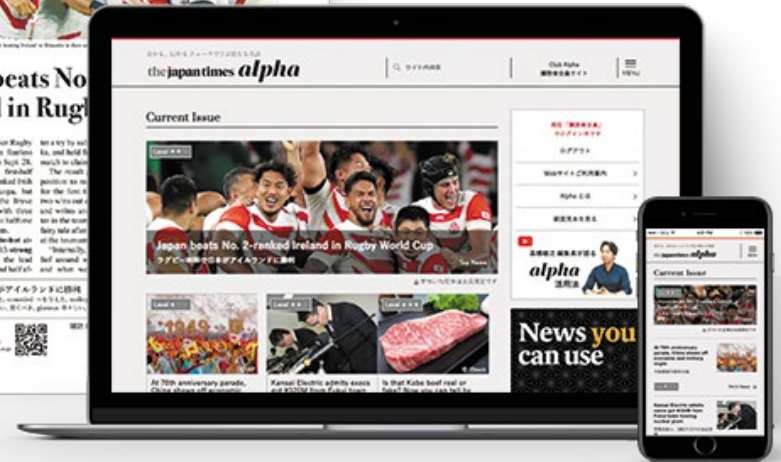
beats No
l in Rugb

the japan times alpha

Club Alpha

MENU

Current Issue

Japan beats No. 2-ranked Ireland in Rugby World Cup

ログアウト

News you can use

At 70th anniversary parade, China shows off economic

Kansai Electric admits execs got ¥320M from Fukui town

Is that Kobe beef real or fake?

alpha

the japan times alpha

Current Issue